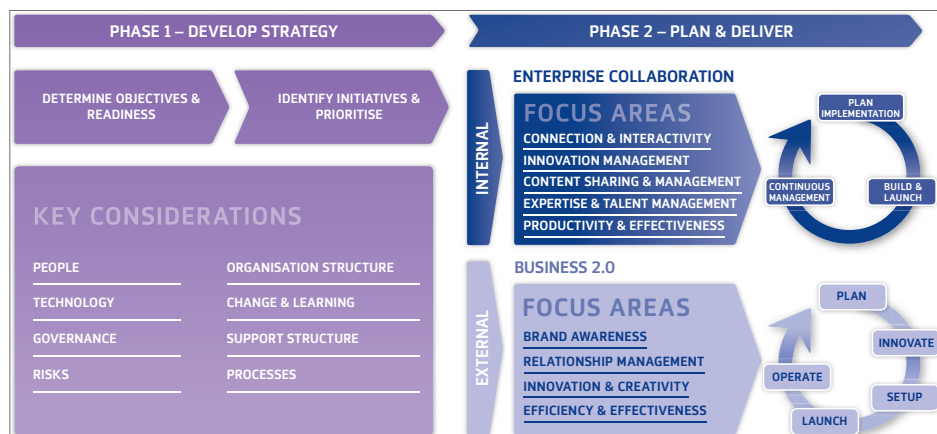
PHASE 1 – DEVELOP STRATEGY

PHASE 2 – PLAN & DELIVER

DETERMINE OBJECTIVES & READINESS

IDENTIFY INITIATIVES & PRIORITISE

KEY CONSIDERATIONS

PEOPLE

ORGANISATION STRUCTURE

TECHNOLOGY

CHANGE & LEARNING

GOVERNANCE

SUPPORT STRUCTURE

RISKS

PROCESSES

INTERNAL

ENTERPRISE COLLABORATION

FOCUS AREAS

CONNECTION & INTERACTIVITY

INNOVATION MANAGEMENT

CONTENT SHARING & MANAGEMENT

EXPERTISE & TALENT MANAGEMENT

PRODUCTIVITY & EFFECTIVENESS

PLAN IMPLEMENTATION

CONTINUOUS MANAGEMENT

BUILD & LAUNCH

EXTERNAL

BUSINESS 2.0

FOCUS AREAS

BRAND AWARENESS

RELATIONSHIP MANAGEMENT

INNOVATION & CREATIVITY

EFFICIENCY & EFFECTIVENESS

PLAN

INNOVATE

OPERATE

SETUP

LAUNCH